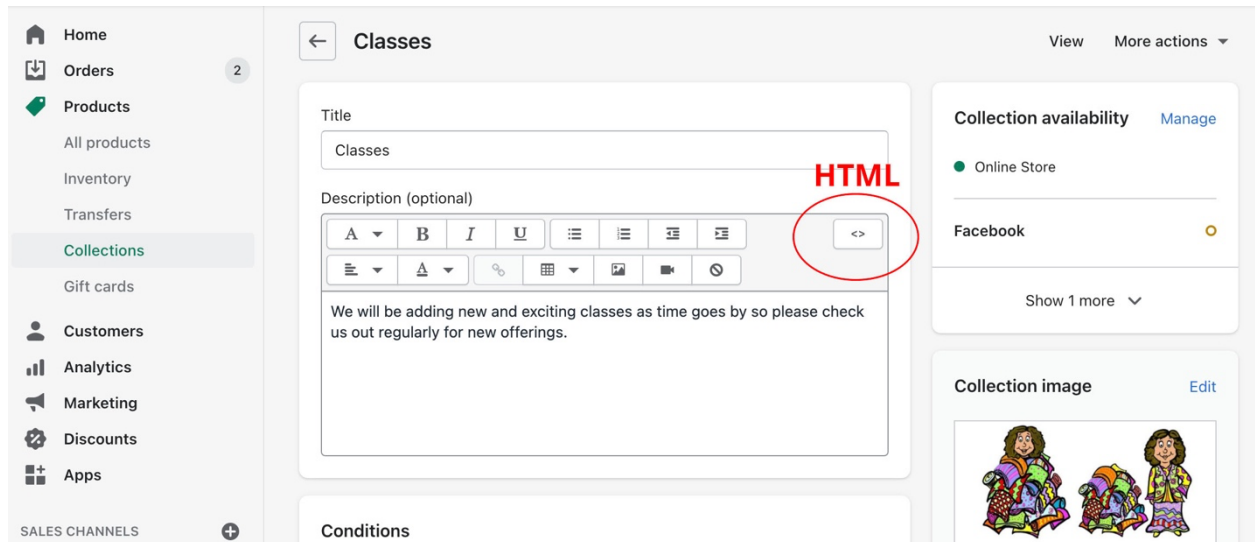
Home
Orders 2
Products
All products
Inventory
Transfers
Collections
Gift cards
Customers
Analytics
Marketing
Discounts
Apps
SALES CHANNELS

Classes

View More actions

Title
Classes

Description (optional)

HTML

A B I U

<>

A

We will be adding new and exciting classes as time goes by so please check us out regularly for new offerings.

Conditions

Collection availability Manage
Online Store
Facebook
Show 1 more

Collection image Edit